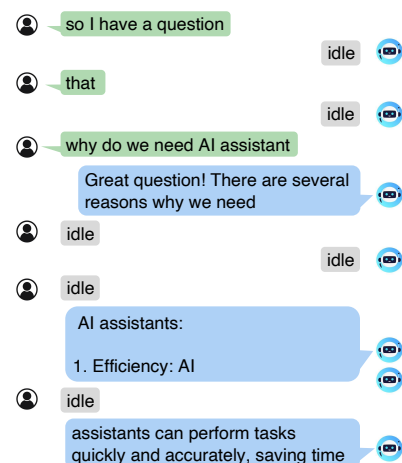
so I have a question

idle

that

idle

why do we need AI assistant

Great question! There are several reasons why we need

idle

idle

idle

AI assistants:

1. Efficiency: AI

idle

assistants can perform tasks quickly and accurately, saving time